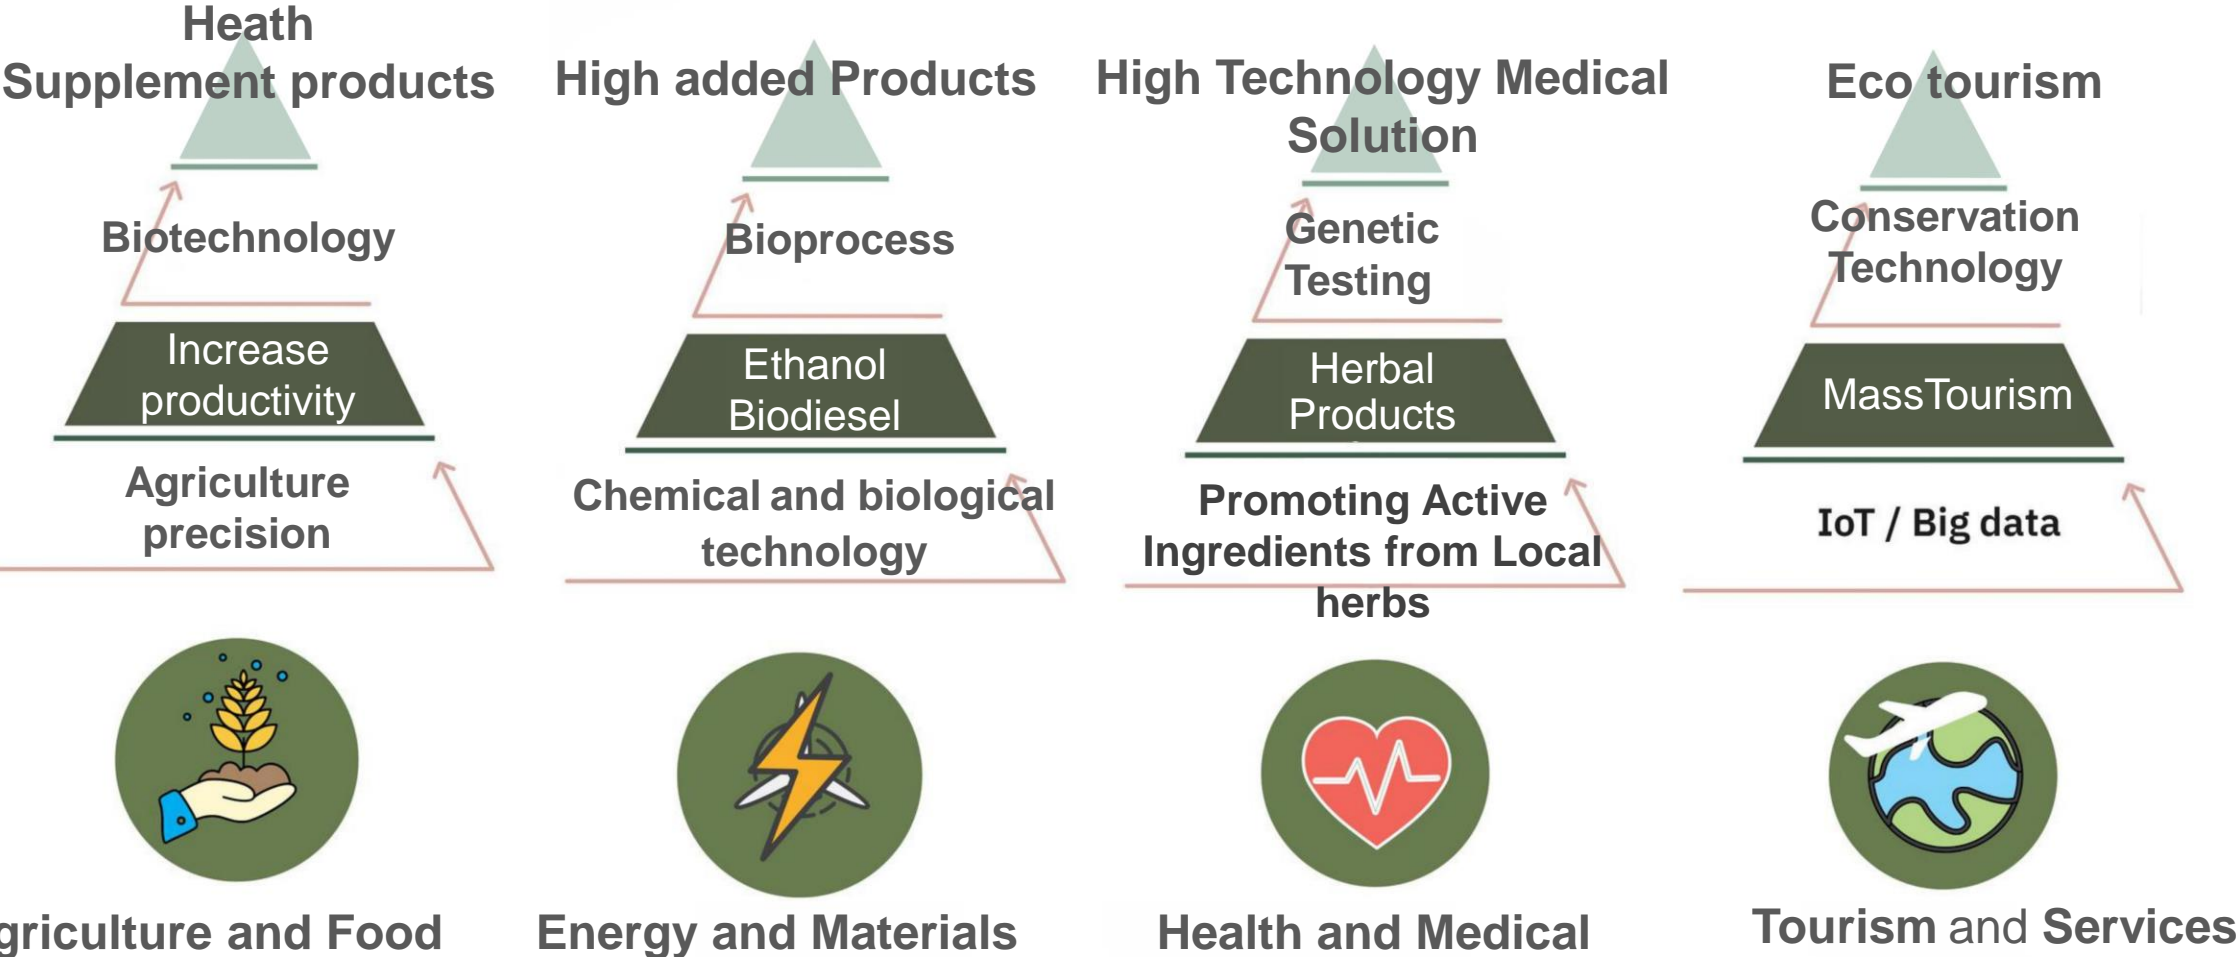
Heath Supplement products

Biotechnology

Increase productivity

Agriculture precision

griculture and Food

High added Products

Bioprocess

Ethanol Biodiesel

Chemical and biological technology

Energy and Materials

High Technology Medical Solution

Genetic Testing

Herbal Products

Promoting Active Ingredients from Local herbs

Health and Medical

Eco tourism

Conservation Technology

MassTourism

IoT / Big data

Tourism and Services